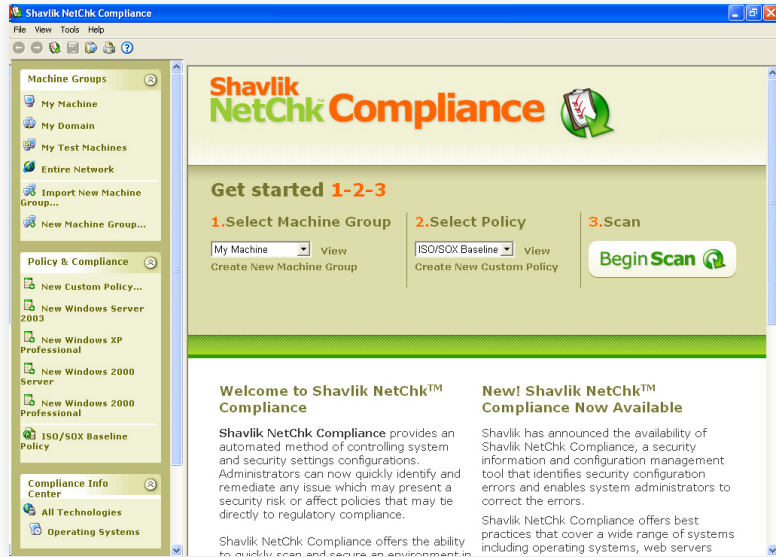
Shavlik NetChk Compliance

File View Tools Help

Machine Groups

My Machine

My Domain

My Test Machines

Entire Network

Import New Machine Group...

New Machine Group...

Policy & Compliance

New Custom Policy...

New Windows Server 2003

New Windows XP Professional

New Windows 2000 Server

New Windows 2000 Professional

ISO/SOX Baseline Policy

Compliance Info Center

All Technologies

Operating Systems

Shavlik NetChk Compliance

Get started 1-2-3

1.Select Machine Group

My Machine View

Create New Machine Group

2.Select Policy

ISO/SOX Baseline View

Create New Custom Policy

3.Scan

Begin Scan

Welcome to Shavlik NetChk$^{TM}$ Compliance

Shavlik NetChk Compliance provides an automated method of controlling system and security settings configurations. Administrators can now quickly identify and remediate any issue which may present a security risk or affect policies that may tie directly to regulatory compliance.

Shavlik NetChk Compliance offers the ability to quickly scan and secure an environment in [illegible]

New! Shavlik NetChk$^{TM}$ Compliance Now Available

Shavlik has announced the availability of Shavlik NetChk Compliance, a security information and configuration management tool that identifies security configuration errors and enables system administrators to correct the errors.

Shavlik NetChk Compliance offers best practices that cover a wide range of systems including operating systems, web servers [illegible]